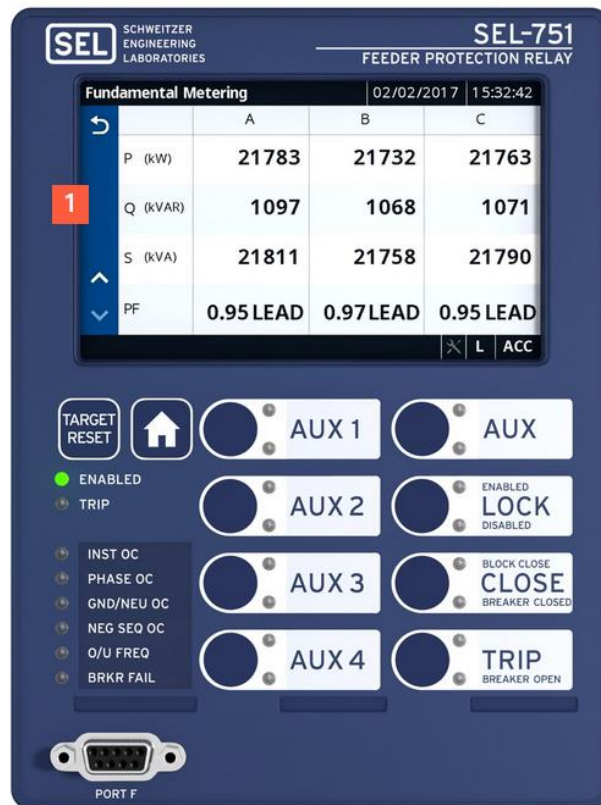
SEL SCHWEITZER ENGINEERING LABORATORIES

SEL-751
FEEDER PROTECTION RELAY

Fundamental Metering 02/02/2017 15:32:42

| | A | B | C |
|---|---|---|---|
| P (kW) | 21783 | 21732 | 21763 |
| Q (kVAR) | 1097 | 1068 | 1071 |
| S (kVA) | 21811 | 21758 | 21790 |
| PF | 0.95 LEAD | 0.97 LEAD | 0.95 LEAD |

1

L ACC

TARGET RESET

AUX 1

AUX

ENABLED
TRIP

AUX 2

ENABLED
LOCK
DISABLED

INST OC
PHASE OC
GND/NEU OC
NEG SEQ OC
O/U FREQ
BRKR FAIL

AUX 3

BLOCK CLOSE
CLOSE
BREAKER CLOSED

AUX 4

TRIP
BREAKER OPEN

PORT F